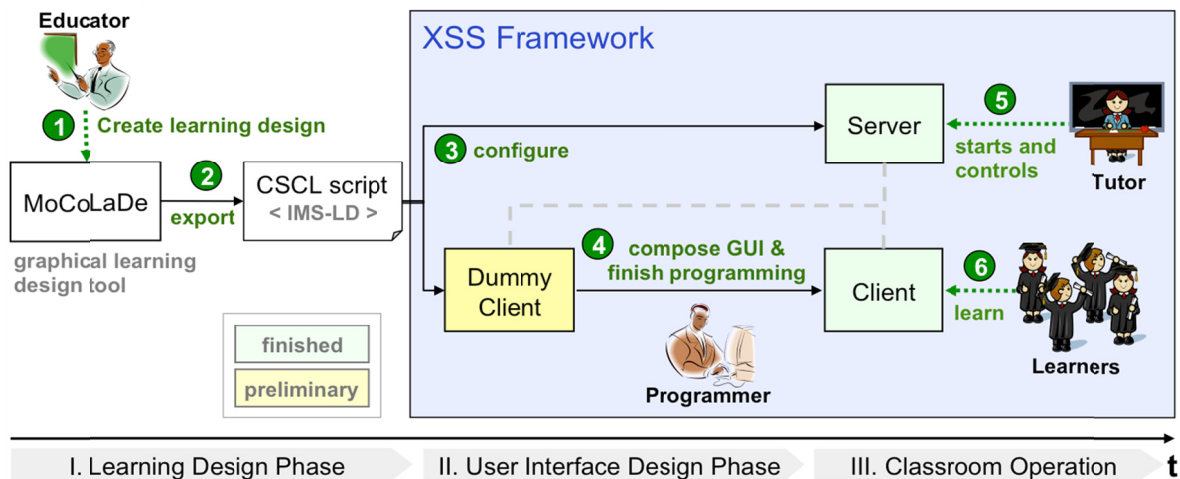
Educator

1 Create learning design

MoCoLaDe

graphical learning design tool

2 export

CSCL script
< IMS-LD >

XSS Framework

3 configure

Server

5 starts and controls

Tutor

Dummy Client

4 compose GUI & finish programming

Client

6 learn

Learners

Programmer

finished

preliminary

I. Learning Design Phase

II. User Interface Design Phase

III. Classroom Operation

t